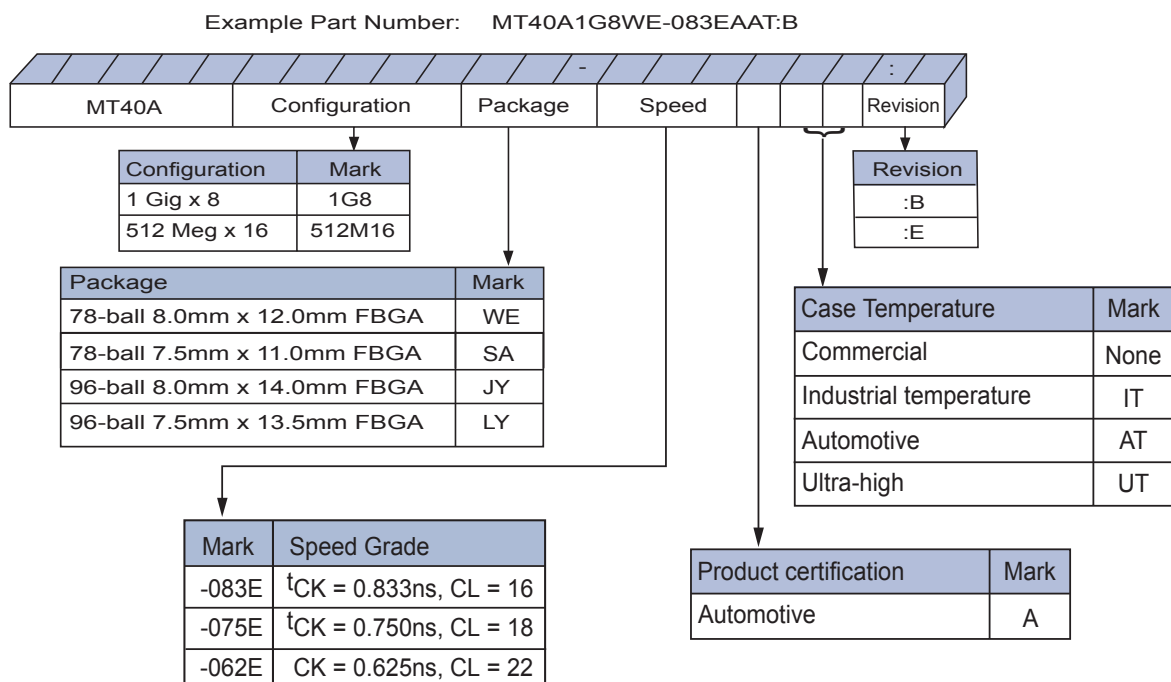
Example Part Number: MT40A1G8WE-083EAAT:B

-

:

| MT40A | Configuration | Package | Speed | | | | Revision |
|---|---|---|---|---|---|---|---|

| Configuration | Mark |
|---|---|
| 1 Gig x 8 | 1G8 |
| 512 Meg x 16 | 512M16 |

| Revision |
|---|
| :B |
| :E |

| Package | Mark |
|---|---|
| 78-ball 8.0mm x 12.0mm FBGA | WE |
| 78-ball 7.5mm x 11.0mm FBGA | SA |
| 96-ball 8.0mm x 14.0mm FBGA | JY |
| 96-ball 7.5mm x 13.5mm FBGA | LY |

| Case Temperature | Mark |
|---|---|
| Commercial | None |
| Industrial temperature | IT |
| Automotive | AT |
| Ultra-high | UT |

| Mark | Speed Grade |
|---|---|
| -083E | $^{t}$CK = 0.833ns, CL = 16 |
| -075E | $^{t}$CK = 0.750ns, CL = 18 |
| -062E | CK = 0.625ns, CL = 22 |

| Product certification | Mark |
|---|---|
| Automotive | A |